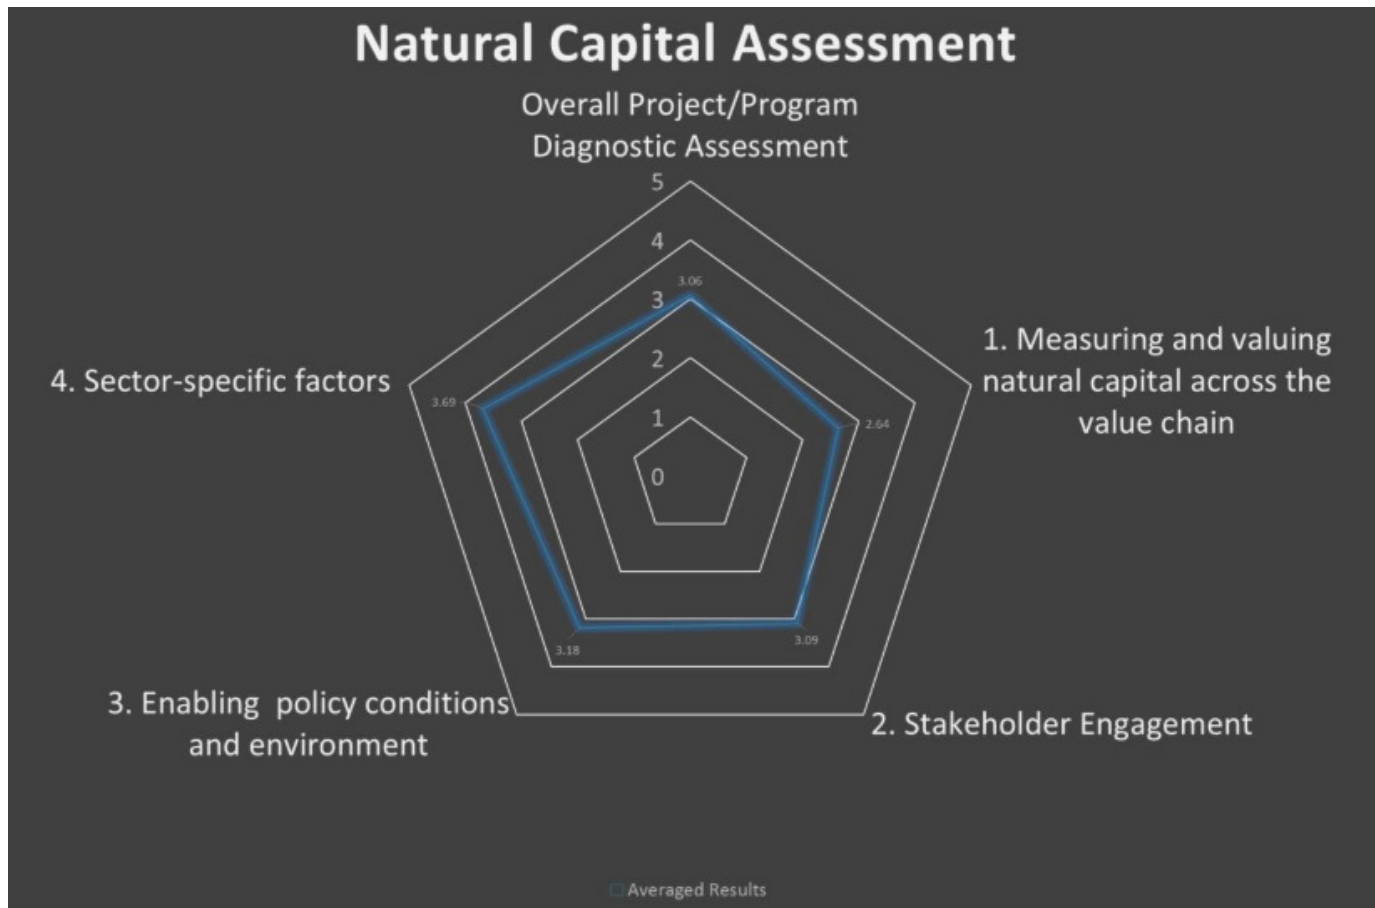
Natural Capital Assessment

Overall Project/Program Diagnostic Assessment

5
4
3
2
1
0

3.06

1. Measuring and valuing natural capital across the value chain

2.64

2. Stakeholder Engagement

3.09

3. Enabling policy conditions and environment

3.18

4. Sector-specific factors

3.69

Averaged Results